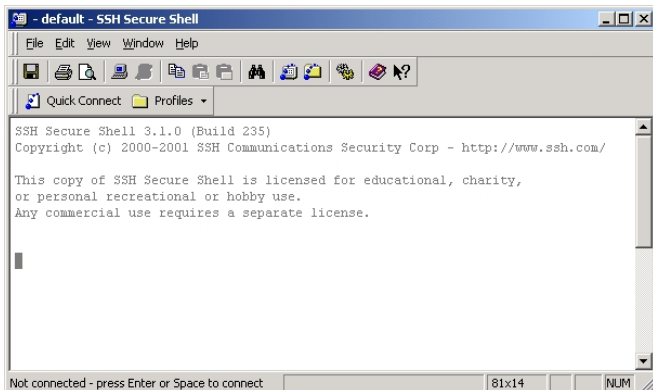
- default - SSH Secure Shell

File Edit View Window Help

Quick Connect Profiles

SSH Secure Shell 3.1.0 (Build 235)
Copyright (c) 2000-2001 SSH Communications Security Corp - http://www.ssh.com/

This copy of SSH Secure Shell is licensed for educational, charity,
or personal recreational or hobby use.
Any commercial use requires a separate license.

Not connected - press Enter or Space to connect 81x14 NUM